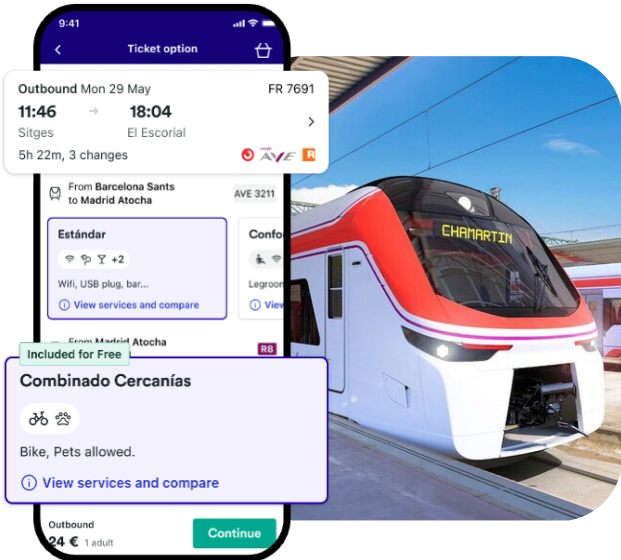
9:41

Ticket option

Outbound Mon 29 May FR 7691

11:46 → 18:04

Sitges El Escorial

5h 22m, 3 changes

AVE R

From Barcelona Sants to Madrid Atocha AVE 3211

Estándar

+2

Wifi, USB plug, bar...

View services and compare

Confo

Legroom

View

From Madrid Atocha R8

Included for Free

Combinado Cercanías

Bike, Pets allowed.

View services and compare

Outbound

24 € 1 adult

Continue

CHAMARTIN